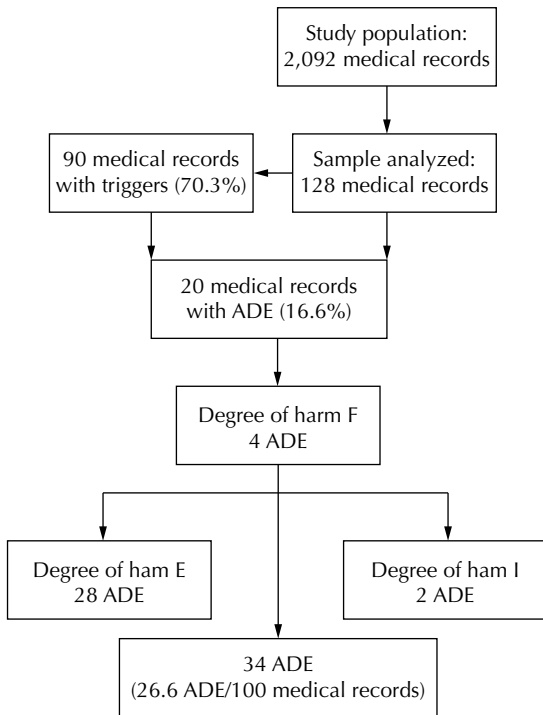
Study population:
2,092 medical records

Sample analyzed:
128 medical records

90 medical records
with triggers (70.3%)

20 medical records
with ADE (16.6%)

Degree of harm F
4 ADE

Degree of ham E
28 ADE

Degree of ham I
2 ADE

34 ADE
(26.6 ADE/100 medical records)